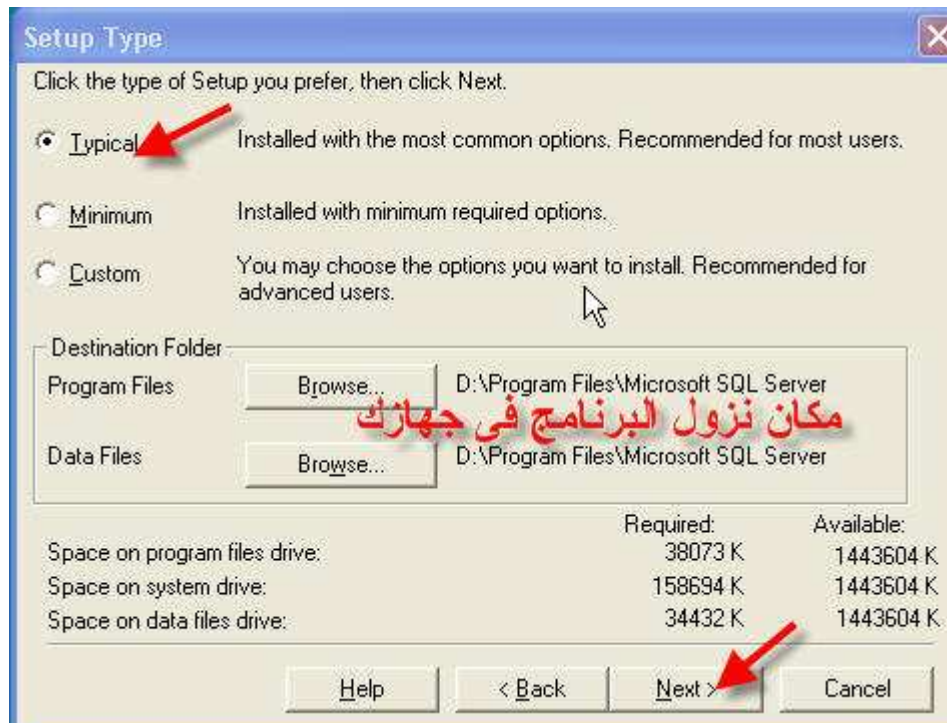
Setup Type

Click the type of Setup you prefer, then click Next.

Typical Installed with the most common options. Recommended for most users.

Minimum Installed with minimum required options.

Custom You may choose the options you want to install. Recommended for advanced users.

Destination Folder

Program Files Browse... D:\Program Files\Microsoft SQL Server

مكان نزول البرنامج فى جهازك

Data Files Browse... D:\Program Files\Microsoft SQL Server

| | Required: | Available: |
|---|---|---|
| Space on program files drive: | 38073 K | 1443604 K |
| Space on system drive: | 158694 K | 1443604 K |
| Space on data files drive: | 34432 K | 1443604 K |

Help < Back Next > Cancel